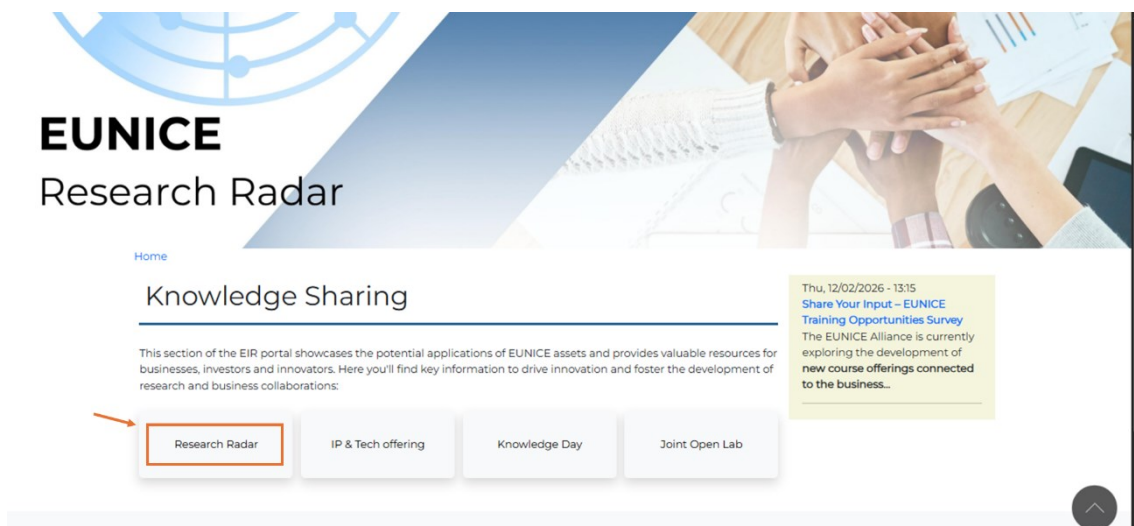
EUNICE
Research Radar

Home

Knowledge Sharing

This section of the EIR portal showcases the potential applications of EUNICE assets and provides valuable resources for businesses, investors and innovators. Here you'll find key information to drive innovation and foster the development of research and business collaborations:

Research Radar

IP & Tech offering

Knowledge Day

Joint Open Lab

Thu, 12/02/2026 - 13:15
Share Your Input – EUNICE Training Opportunities Survey
The EUNICE Alliance is currently exploring the development of new course offerings connected to the business...